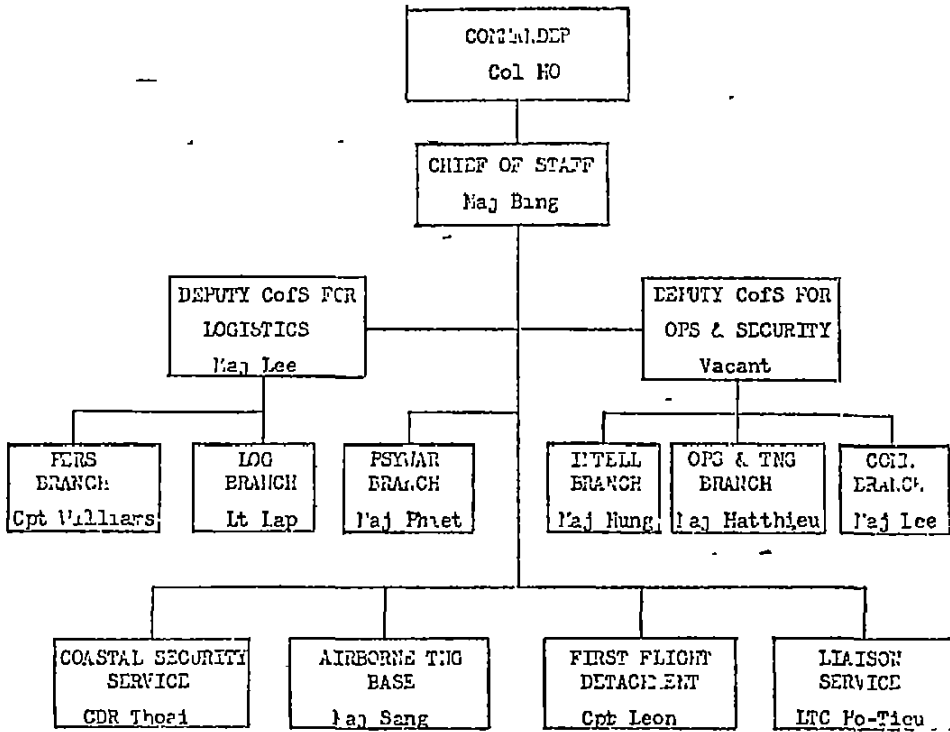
COMMANDER
Col HO

CHIEF OF STAFF
Maj Bing

DEPUTY CofS FOR LOGISTICS
Maj Lee

DEPUTY CofS FOR OPS & SECURITY
Vacant

PERS BRANCH
Cpt Williams

LOG BRANCH
Lt Lap

PSYWAR BRANCH
Maj Phiet

INTELL BRANCH
Maj Hung

OPS & TNG BRANCH
Maj Hatthieu

COMM BRANCH
Maj Lee

COASTAL SECURITY SERVICE
CDR Thoai

AIRBORNE TNG BASE
Maj Sang

FIRST FLIGHT DETACHMENT
Cpt Leon

LIAISON SERVICE
LTC Ho-Tieu